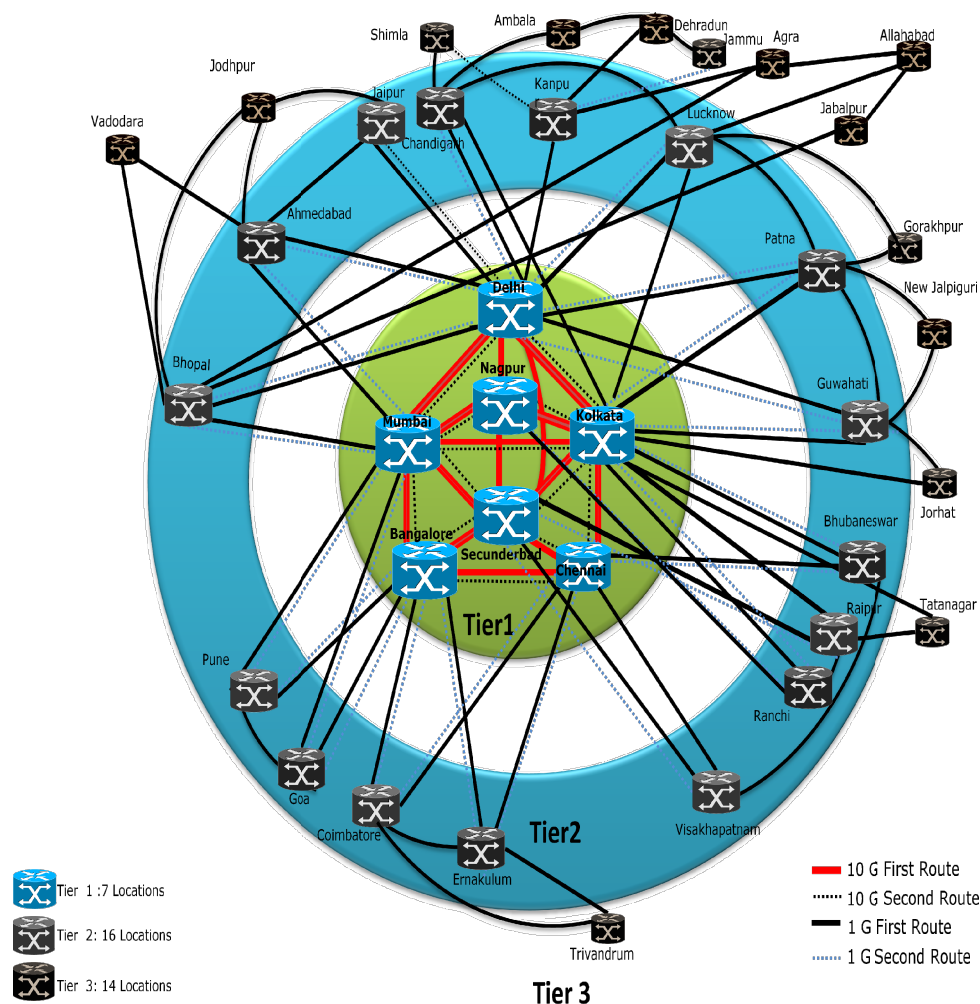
Shimla
Ambala
Dehradun
Jammu
Agra
Allahabad
Jodhpur
Jaipur
Kanpu
Chandigarh
Vadodara
Lucknow
Jabalpur
Ahmedabad
Gorakhpur
Patna
New Jalpiguri
Delhi
Nagpur
Bhopal
Mumbai
Kolkata
Guwahati
Jorhat
Bangalore
Secunderbad
Chennai
Bhubaneswar
Tatanagar
Raipur
Tier1
Pune
Ranchi
Goa
Coimbatore
Tier2
Visakhapatnam
Ernakulum
Trivandrum
Tier 1 :7 Locations
Tier 2: 16 Locations
Tier 3: 14 Locations
Tier 3
10 G First Route
10 G Second Route
1 G First Route
1 G Second Route